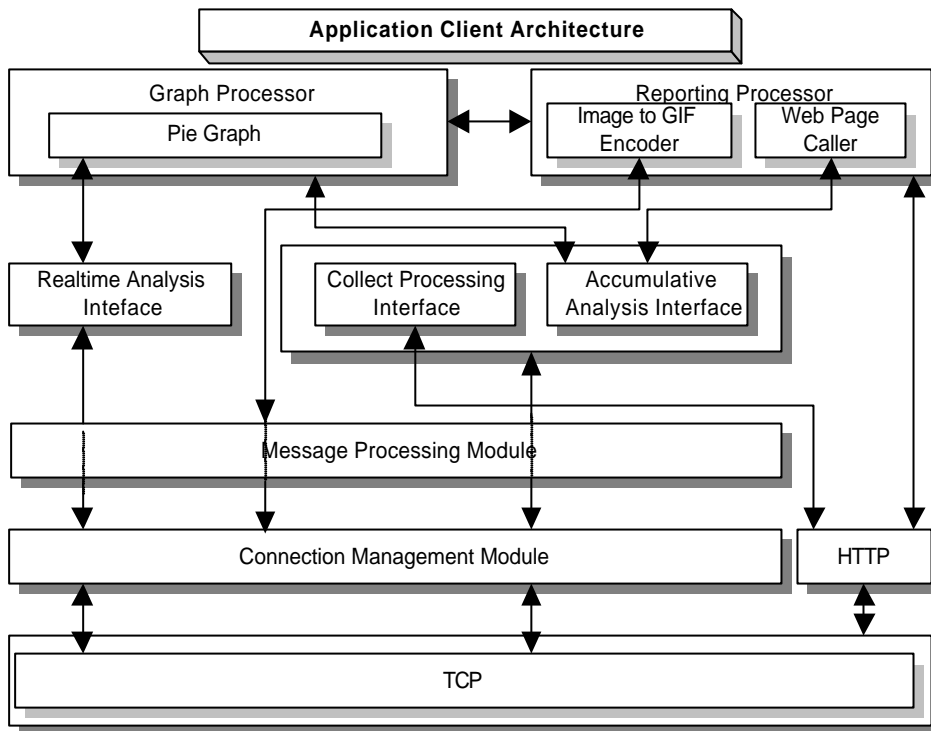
Application Client Architecture

Graph Processor

Pie Graph

Reporting Processor

Image to GIF Encoder

Web Page Caller

Realtime Analysis Inteface

Collect Processing Interface

Accumulative Analysis Interface

Message Processing Module

Connection Management Module

HTTP

TCP